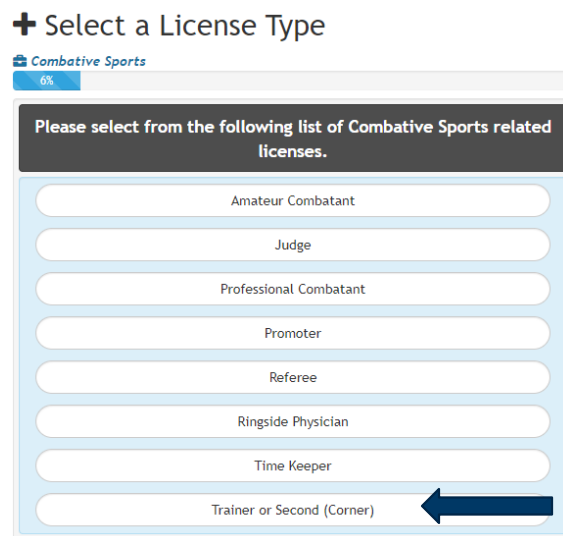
Select a License Type

Combative Sports

6%

Please select from the following list of Combative Sports related licenses.

Amateur Combatant

Judge

Professional Combatant

Promoter

Referee

Ringside Physician

Time Keeper

Trainer or Second (Corner)